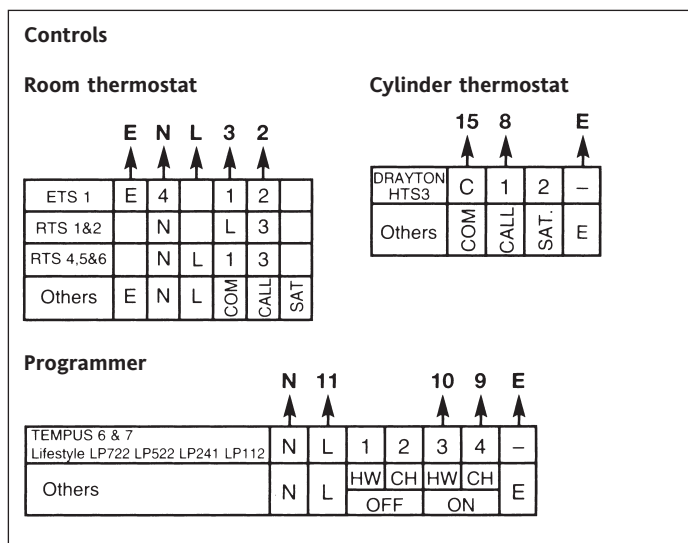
Controls

Room thermostat

E N L 3 2

| ETS 1 | E | 4 | | 1 | 2 | |
|---|---|---|---|---|---|---|
| RTS 1&2 | | N | | L | 3 | |
| RTS 4,5&6 | | N | L | 1 | 3 | |
| Others | E | N | L | COM | CALL | SAT |

Cylinder thermostat

15 8 E

| DRAYTON HTS3 | C | 1 | 2 | – |
|---|---|---|---|---|
| Others | COM | CALL | SAT. | E |

Programmer

N 11 10 9 E

| TEMPUS 6 & 7 Lifestyle LP722 LP522 LP241 LP112 | N | L | 1 | 2 | 3 | 4 | – |
|---|---|---|---|---|---|---|---|
| Others | N | L | HW | CH | HW | CH | E |
| | | | OFF | | ON | | |